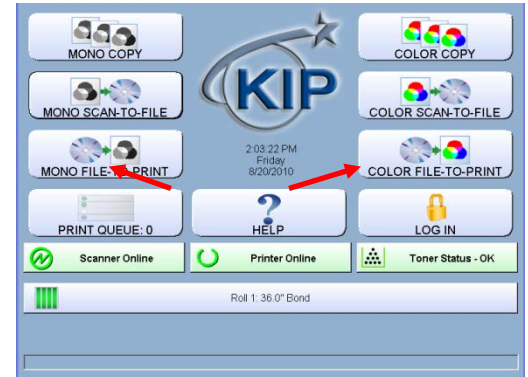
MONO COPY

KIP

COLOR COPY

MONO SCAN-TO-FILE

COLOR SCAN-TO-FILE

MONO FILE-TO-PRINT

2:03:22 PM
Friday
8/20/2010

COLOR FILE-TO-PRINT

PRINT QUEUE: 0

?
HELP

LOG IN

Scanner Online

Printer Online

Toner Status - OK

Roll 1: 36.0" Bond